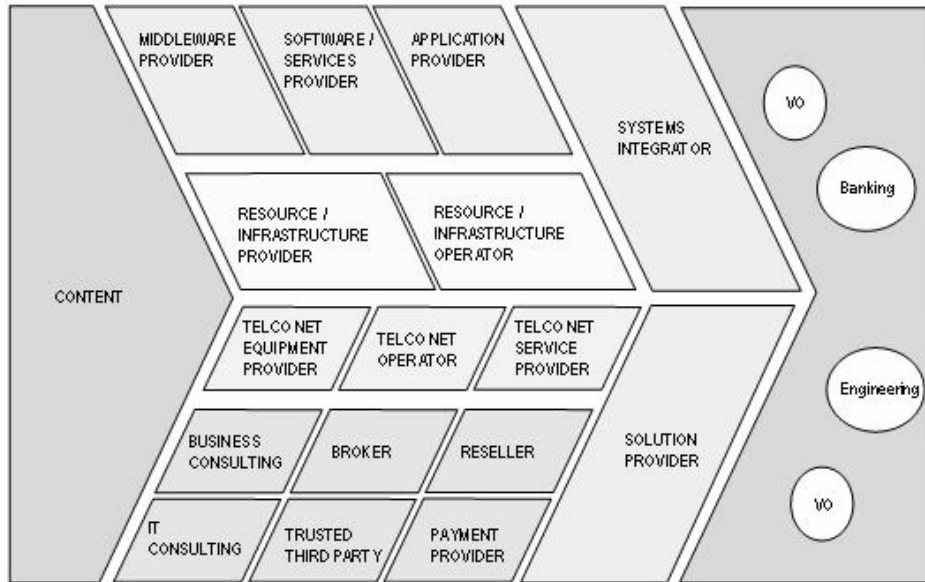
MIDDLEWARE PROVIDER

SOFTWARE / SERVICES PROVIDER

APPLICATION PROVIDER

SYSTEMS INTEGRATOR

VO

Banking

RESOURCE / INFRASTRUCTURE PROVIDER

RESOURCE / INFRASTRUCTURE OPERATOR

CONTENT

TELCO NET EQUIPMENT PROVIDER

TELCO NET OPERATOR

TELCO NET SERVICE PROVIDER

Engineering

BUSINESS CONSULTING

BROKER

RESELLER

SOLUTION PROVIDER

VO

IT CONSULTING

TRUSTED THIRD PARTY

PAYMENT PROVIDER